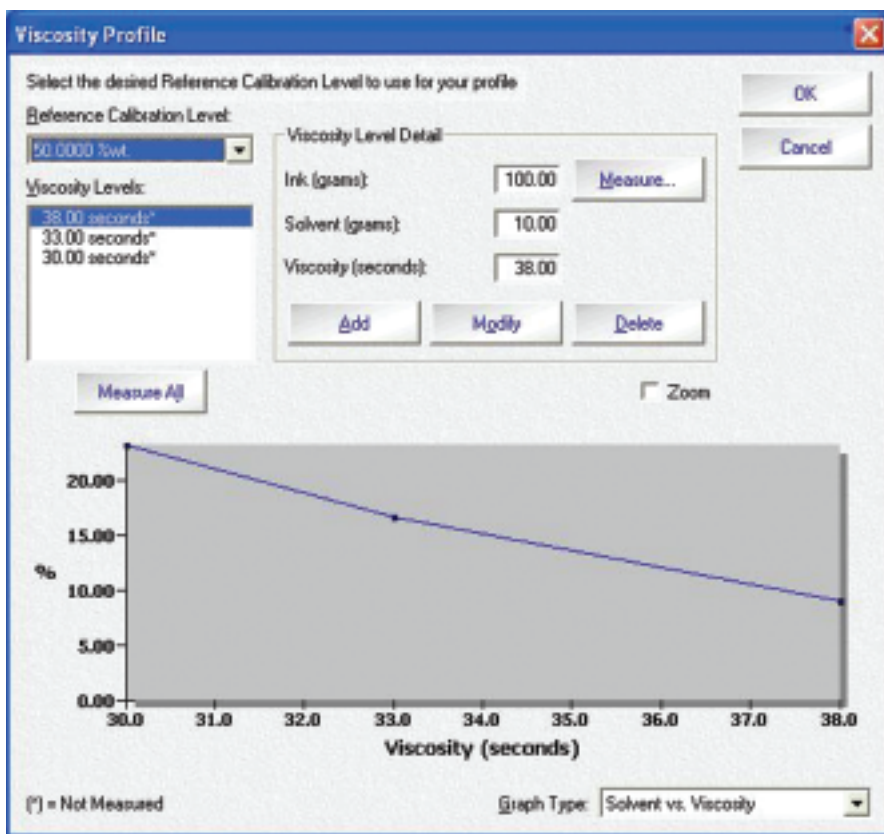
Viscosity Profile

Select the desired Reference Calibration Level to use for your profile

Reference Calibration Level:

50.0000 %wt.

Viscosity Levels:

38.00 seconds*
33.00 seconds*
30.00 seconds*

Viscosity Level Detail

Ink (grams): 100.00

Measure...

Solvent (grams): 10.00

Viscosity (seconds): 38.00

Add

Modify

Delete

OK

Cancel

Measure All

Zoom

20.00
15.00
10.00
5.00
0.00

%

30.0 31.0 32.0 33.0 34.0 35.0 36.0 37.0 38.0

Viscosity (seconds)

(*) = Not Measured

Graph Type: Solvent vs. Viscosity